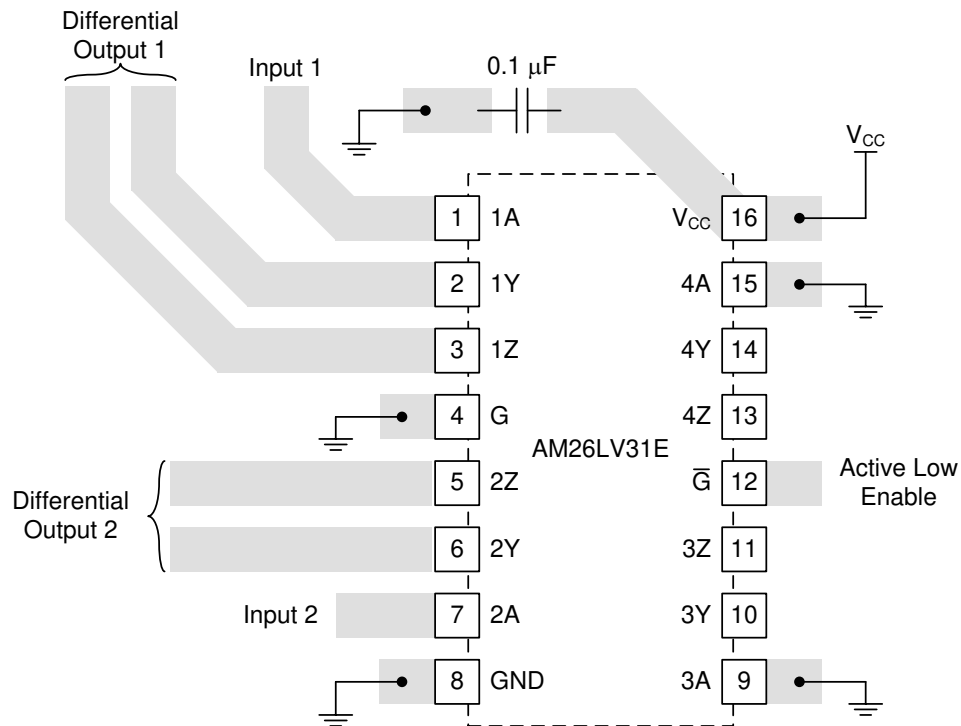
Differential Output 1

Input 1

0.1 μF

$V_{CC}$

1 1A
2 1Y
3 1Z
4 G

$V_{CC}$ 16
4A 15
4Y 14
4Z 13

AM26LV31E

Differential Output 2

5 2Z
6 2Y

$\overline{G}$ 12
3Z 11

Active Low Enable

Input 2

7 2A
8 GND

3Y 10
3A 9